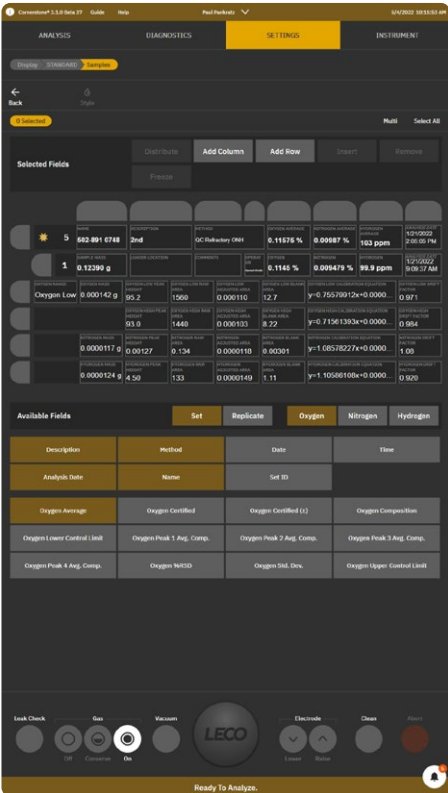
Cornerstone® 1.5.0 Beta 37 Guide Help Paul Parkratz 1/4/2022 10:15 AM

ANALYSIS DIAGNOSTICS SETTINGS INSTRUMENT

Display STANDARD Samples

Back Style

0 Selected Multi Select All

Selected Fields

Distribute Add Column Add Row Insert Remove

Freeze

| | | NAME | DESCRIPTION | METHOD | OXYGEN AVERAGE | NITROGEN AVERAGE | HYDROGEN AVERAGE | ANALYSIS DATE |
|---|---|---|---|---|---|---|---|---|
| | 5 | 502-891 0748 | 2nd | QC Refractory ONH | 0.11576 % | 0.00987 % | 163 ppm | 1/21/2022 2:05:05 PM |
| | 1 | SAMPLE MASS 0.12390 g | LOWER LOCATION | COMMENTS | OXYGEN 0.1146 % | NITROGEN 0.009479 % | HYDROGEN 99.9 ppm | 1/21/2022 9:09:37 AM |

| OXYGEN RANGE | OXYGEN MASS | | | | | OXYGEN LOW CALIBRATION EQUATION | OXYGEN LOW DRIFT FACTOR |
|---|---|---|---|---|---|---|---|
| Oxygen Low | 0.000142 g | 95.2 | 1560 | 0.000110 | 12.7 | y=0.755791​2x+0.0000... | 0.971 |
| | | 93.0 | 1440 | 0.000103 | 8.22 | y=0.71561393x+0.0000... | 0.984 |
| | 0.0000117 g | 0.00127 | 0.134 | 0.000110 | 0.00301 | y=1.08578227x+0.0000... | 1.08 |
| | 0.0000124 g | 4.50 | 133 | 0.000149 | 1.11 | y=1.10586108x+0.0000... | 0.920 |

Available Fields Set Replicate Oxygen Nitrogen Hydrogen

Description Method Date Time
Analysis Date Name Set ID

Oxygen Average Oxygen Certified Oxygen Certified (±) Oxygen Composition
Oxygen Lower Control Limit Oxygen Peak 1 Avg. Comp. Oxygen Peak 2 Avg. Comp. Oxygen Peak 3 Avg. Comp.
Oxygen Peak 4 Avg. Comp. Oxygen %RSD Oxygen Std. Dev. Oxygen Upper Control Limit

Leak Check Gas Vacuum Electrode Clean Abort
Off Conserve On LECO Lower Raise

Ready To Analyze.